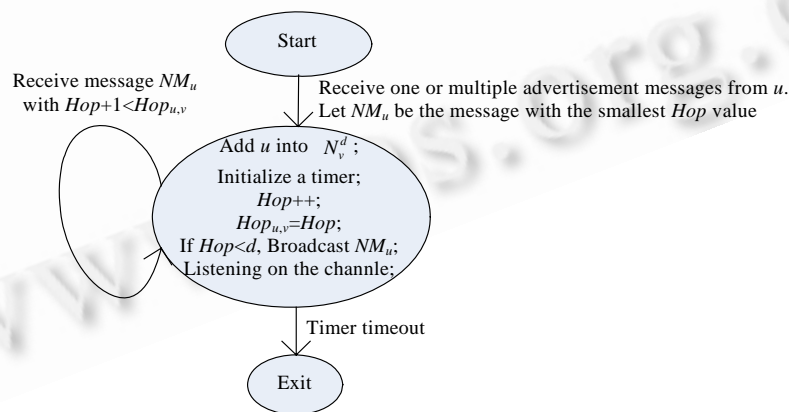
Start

Receive one or multiple advertisement messages from $u$.
Let $NM_u$ be the message with the smallest $Hop$ value

Receive message $NM_u$ with $Hop+1<Hop_{u,v}$

Add $u$ into $N_v^d$;
Initialize a timer;
$Hop$++;
$Hop_{u,v}=Hop$;
If $Hop<d$, Broadcast $NM_u$;
Listening on the channle;

Timer timeout

Exit

www.jos.org.cn